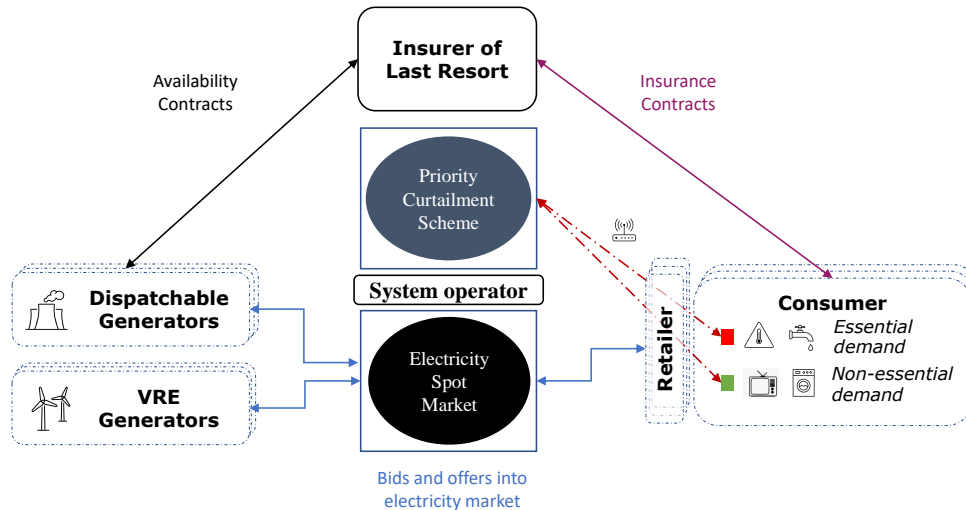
Insurer of Last Resort

Availability Contracts

Insurance Contracts

Priority Curtailment Scheme

System operator

Dispatchable Generators

VRE Generators

Electricity Spot Market

Retailer

Consumer

Essential demand

Non-essential demand

Bids and offers into electricity market